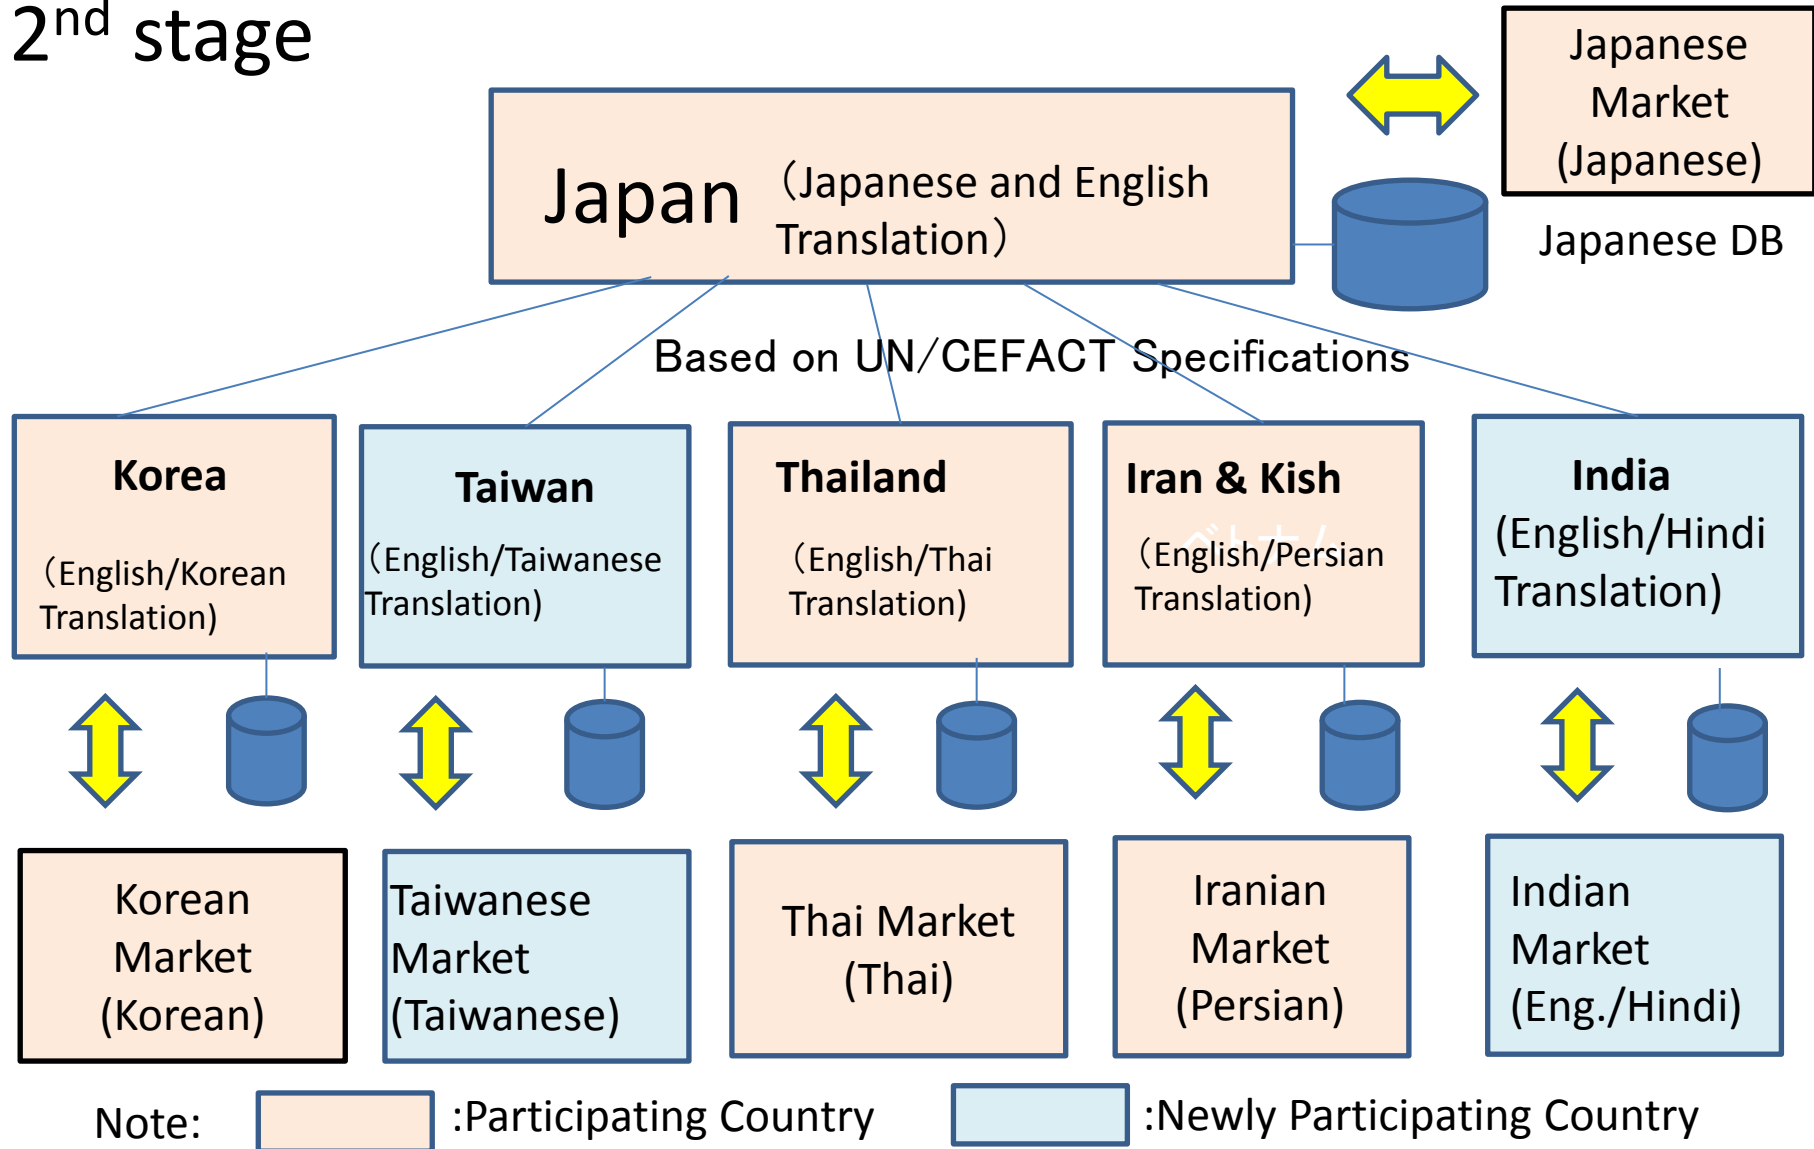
2$^{nd}$ stage

Japanese Market (Japanese)

Japan （Japanese and English Translation）

Japanese DB

Based on UN/CEFACT Specifications

Korea （English/Korean Translation)

Taiwan （English/Taiwanese Translation)

Thailand （English/Thai Translation)

Iran & Kish （English/Persian Translation)

India (English/Hindi Translation)

Korean Market (Korean)

Taiwanese Market (Taiwanese)

Thai Market (Thai)

Iranian Market (Persian)

Indian Market (Eng./Hindi)

Note: :Participating Country :Newly Participating Country